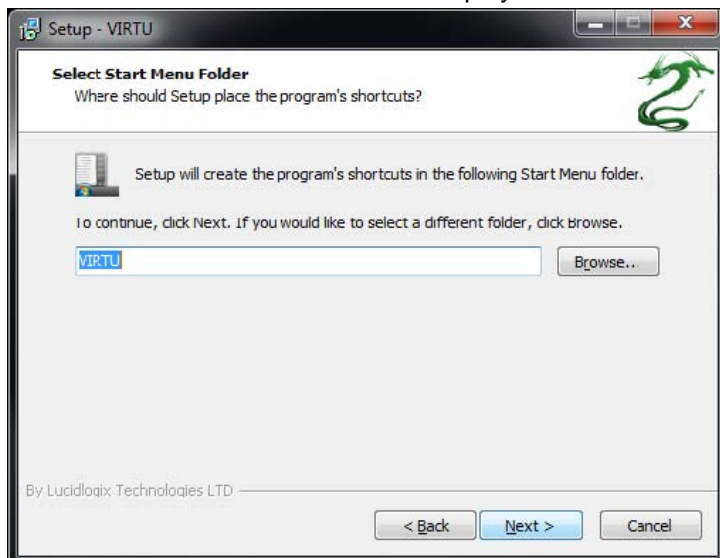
Setup - VIRTU

Select Start Menu Folder
Where should Setup place the program's shortcuts?

Setup will create the program's shortcuts in the following Start Menu folder.

To continue, click Next. If you would like to select a different folder, click Browse.

VIRTU

Browse...

By Lucidlogix Technologies LTD

< Back

Next >

Cancel